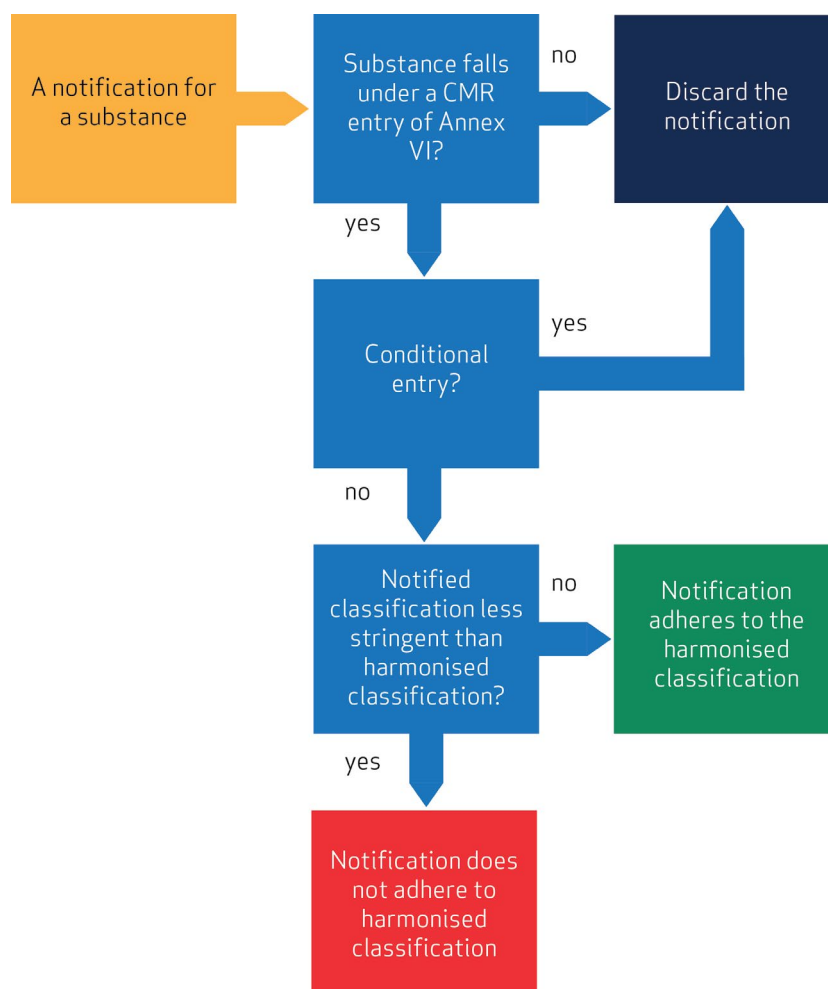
A notification for a substance

Substance falls under a CMR entry of Annex VI?

no

Discard the notification

yes

Conditional entry?

yes

no

Notified classification less stringent than harmonised classification?

no

Notification adheres to the harmonised classification

yes

Notification does not adhere to harmonised classification